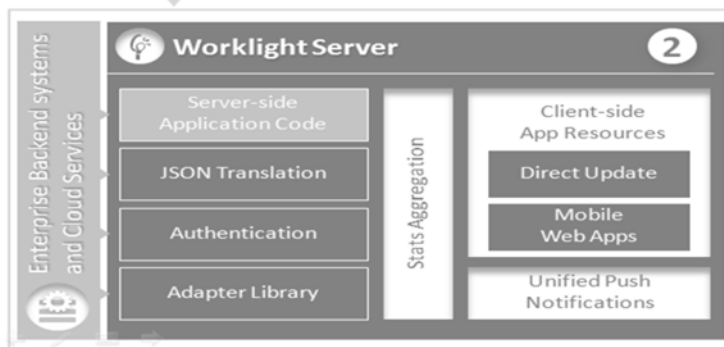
Enterprise Backend systems and Cloud Services

Worklight Server

2

Server-side Application Code

JSON Translation

Authentication

Adapter Library

Stats Aggregation

Client-side App Resources

Direct Update

Mobile Web Apps

Unified Push Notifications